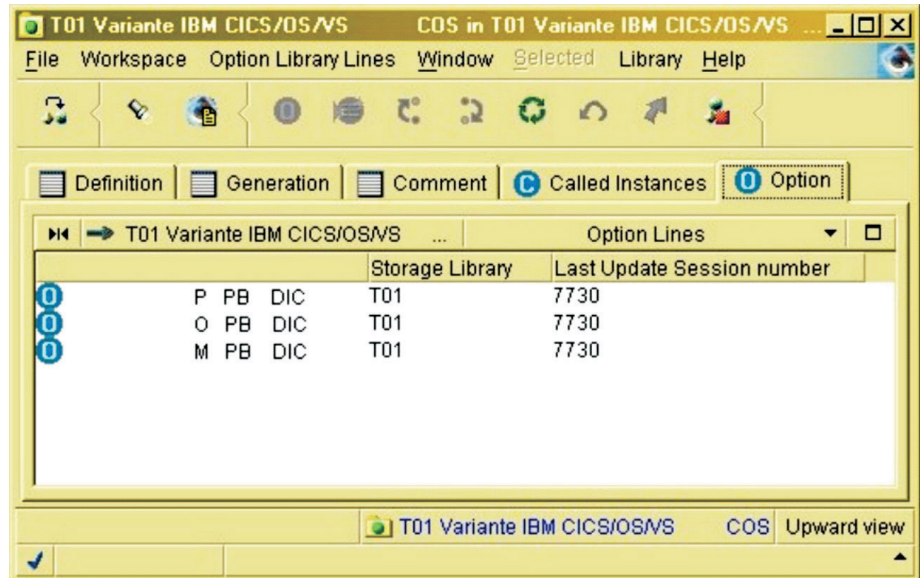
T01 Variante IBM CICS/OS/VS COS in T01 Variante IBM CICS/OS/VS ...

File Workspace Option Library Lines Window Selected Library Help

Definition Generation Comment Called Instances Option

T01 Variante IBM CICS/OS/VS ... Option Lines

| | Storage Library | Last Update Session number |
|---|---|---|
| P PB DIC | T01 | 7730 |
| O PB DIC | T01 | 7730 |
| M PB DIC | T01 | 7730 |

T01 Variante IBM CICS/OS/VS COS Upward view